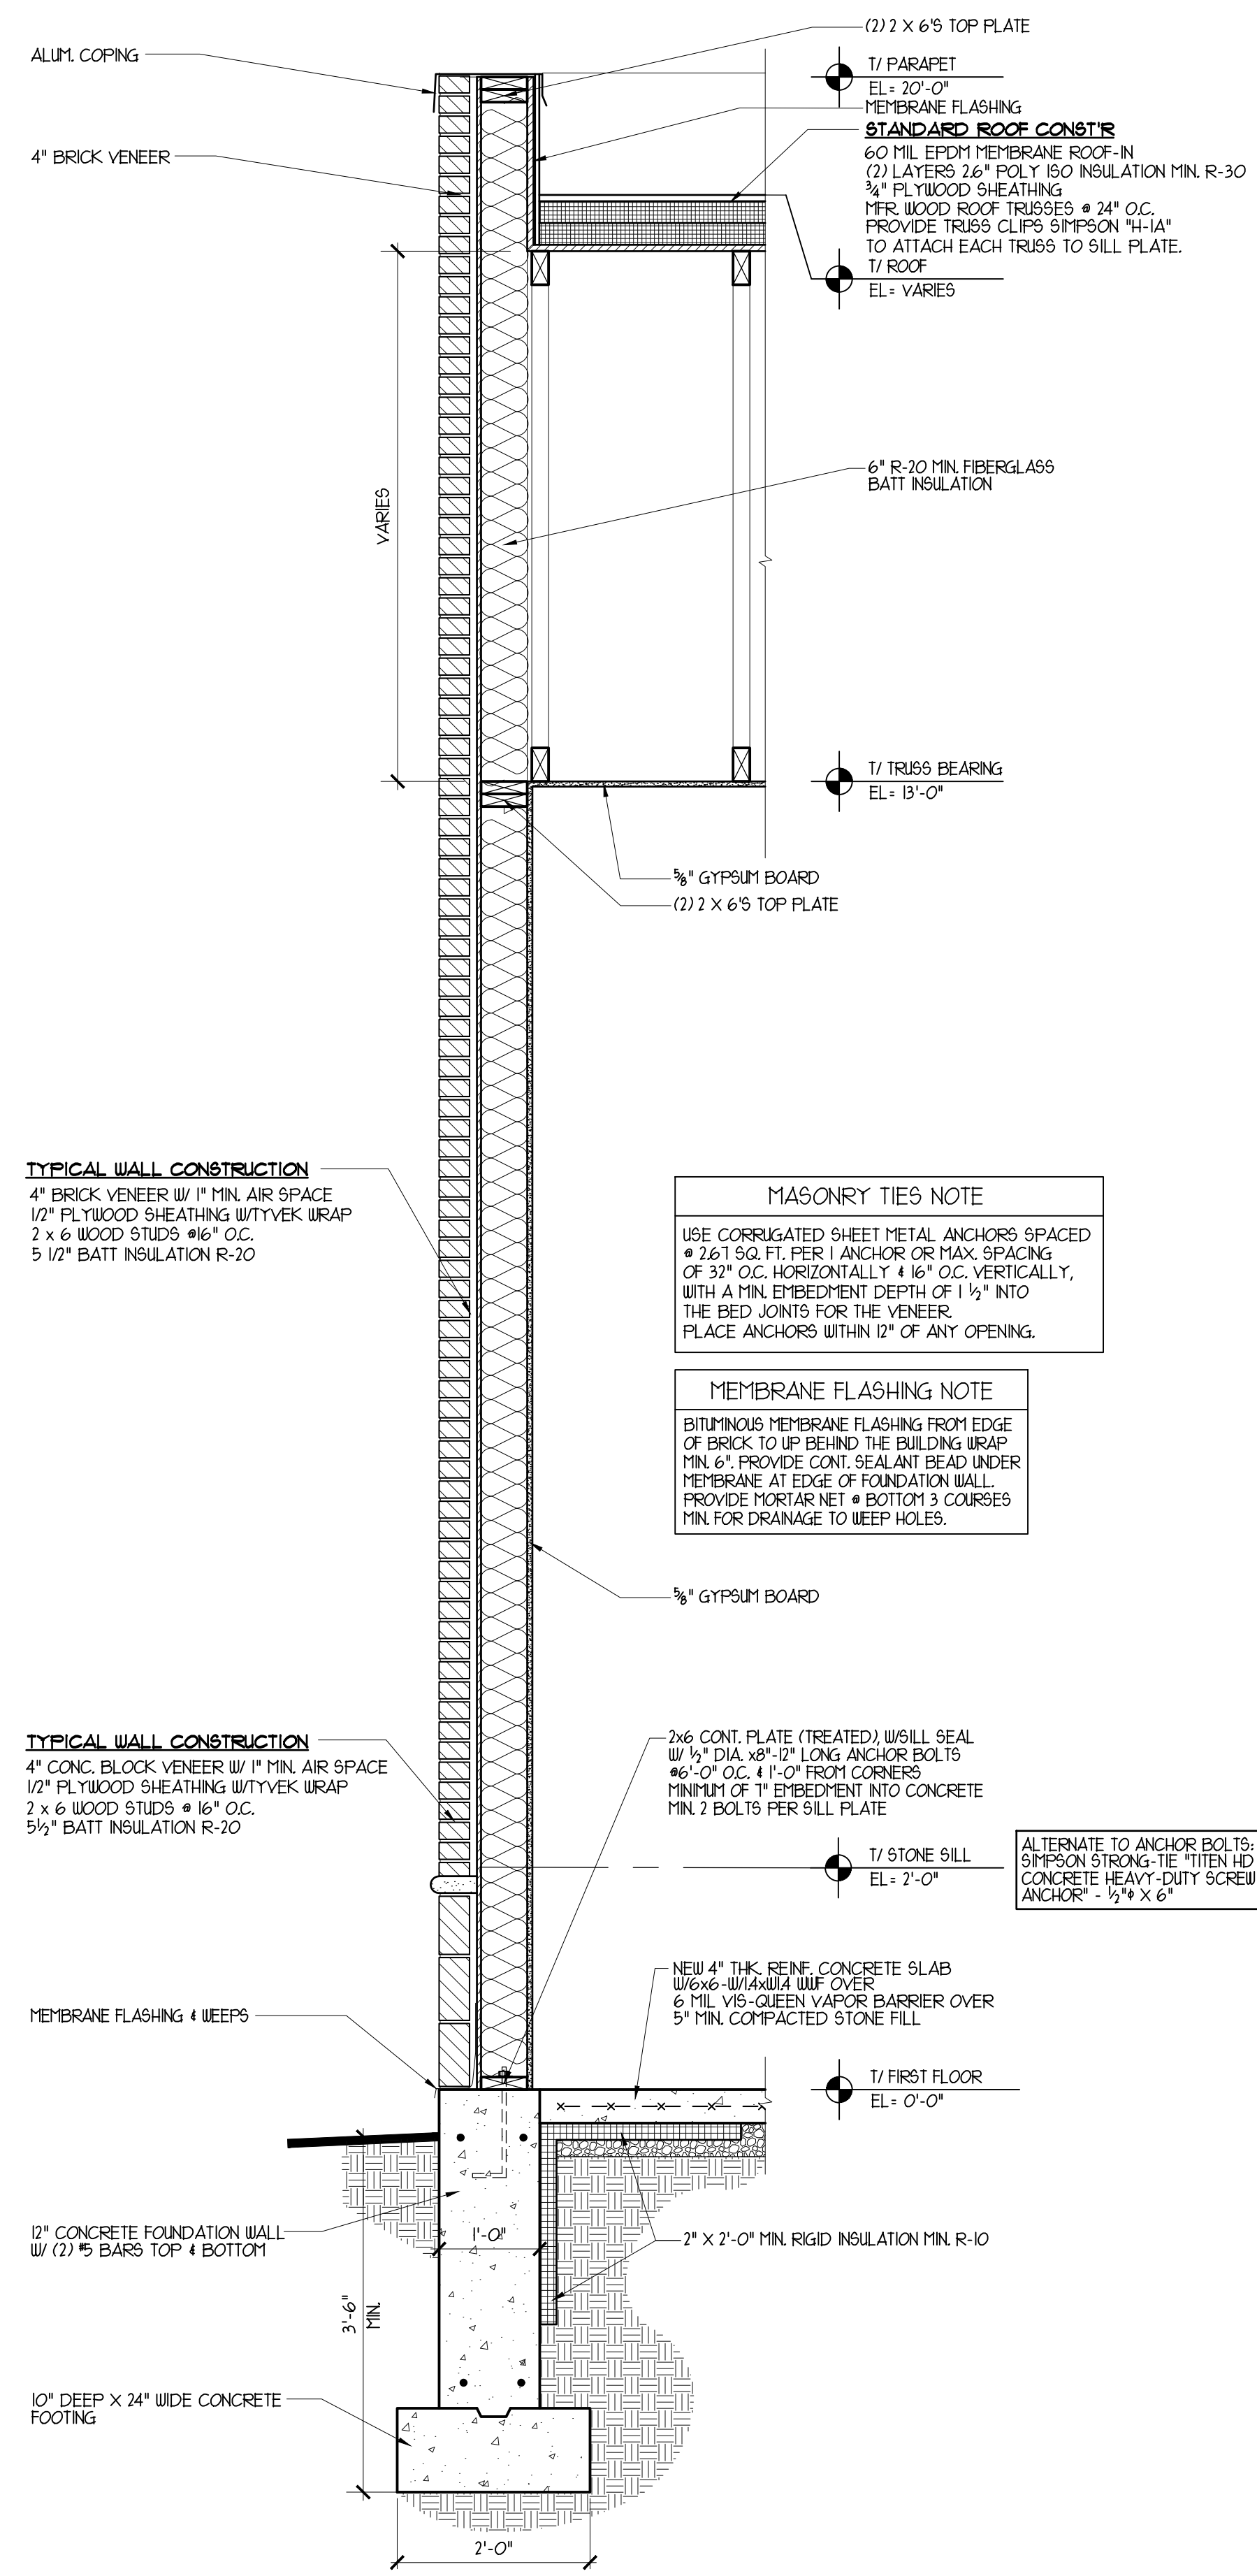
(2) 2 X 6'S TOP PLATE

ALUM. COPING

T/ PARAPET
EL= 20'-0"

MEMBRANE FLASHING

STANDARD ROOF CONST'R
60 MIL EPDM MEMBRANE ROOF-IN
(2) LAYERS 2.6" POLY ISO INSULATION MIN. R-30
¾" PLYWOOD SHEATHING
MFR. WOOD ROOF TRUSSES @ 24" O.C.
PROVIDE TRUSS CLIPS SIMPSON "H-1A"
TO ATTACH EACH TRUSS TO SILL PLATE.

4" BRICK VENEER

T/ ROOF
EL= VARIES

VARIES

6" R-20 MIN. FIBERGLASS
BATT INSULATION

T/ TRUSS BEARING
EL= 13'-0"

⅝" GYPSUM BOARD
(2) 2 X 6'S TOP PLATE

TYPICAL WALL CONSTRUCTION
4" BRICK VENEER W/ 1" MIN. AIR SPACE
1/2" PLYWOOD SHEATHING W/TYVEK WRAP
2 x 6 WOOD STUDS @16" O.C.
5 1/2" BATT INSULATION R-20

MASONRY TIES NOTE
USE CORRUGATED SHEET METAL ANCHORS SPACED @ 2.67 SQ. FT. PER 1 ANCHOR OR MAX. SPACING OF 32" O.C. HORIZONTALLY & 16" O.C. VERTICALLY, WITH A MIN. EMBEDMENT DEPTH OF 1 ½" INTO THE BED JOINTS FOR THE VENEER.
PLACE ANCHORS WITHIN 12" OF ANY OPENING.

MEMBRANE FLASHING NOTE
BITUMINOUS MEMBRANE FLASHING FROM EDGE OF BRICK TO UP BEHIND THE BUILDING WRAP MIN. 6". PROVIDE CONT. SEALANT BEAD UNDER MEMBRANE AT EDGE OF FOUNDATION WALL.
PROVIDE MORTAR NET @ BOTTOM 3 COURSES MIN. FOR DRAINAGE TO WEEP HOLES.

⅝" GYPSUM BOARD

TYPICAL WALL CONSTRUCTION
4" CONC. BLOCK VENEER W/ 1" MIN. AIR SPACE
1/2" PLYWOOD SHEATHING W/TYVEK WRAP
2 x 6 WOOD STUDS @ 16" O.C.
5½" BATT INSULATION R-20

2x6 CONT. PLATE (TREATED), W/SILL SEAL
W/ ½" DIA. x8"-12" LONG ANCHOR BOLTS
@6'-0" O.C. & 1'-0" FROM CORNERS
MINIMUM OF 7" EMBEDMENT INTO CONCRETE
MIN. 2 BOLTS PER SILL PLATE

T/ STONE SILL
EL= 2'-0"

ALTERNATE TO ANCHOR BOLTS:
SIMPSON STRONG-TIE "TITEN HD
CONCRETE HEAVY-DUTY SCREW
ANCHOR" - ½"ϕ X 6"

MEMBRANE FLASHING & WEEPS

NEW 4" THK. REINF. CONCRETE SLAB
W/6x6-W1.4xW1.4 WWF OVER
6 MIL VIS-QUEEN VAPOR BARRIER OVER
5" MIN. COMPACTED STONE FILL

T/ FIRST FLOOR
EL= 0'-0"

12" CONCRETE FOUNDATION WALL
W/ (2) #5 BARS TOP & BOTTOM

1'-0"

2" X 2'-0" MIN. RIGID INSULATION MIN. R-10

3'-6" MIN.

10" DEEP X 24" WIDE CONCRETE FOOTING

2'-0"